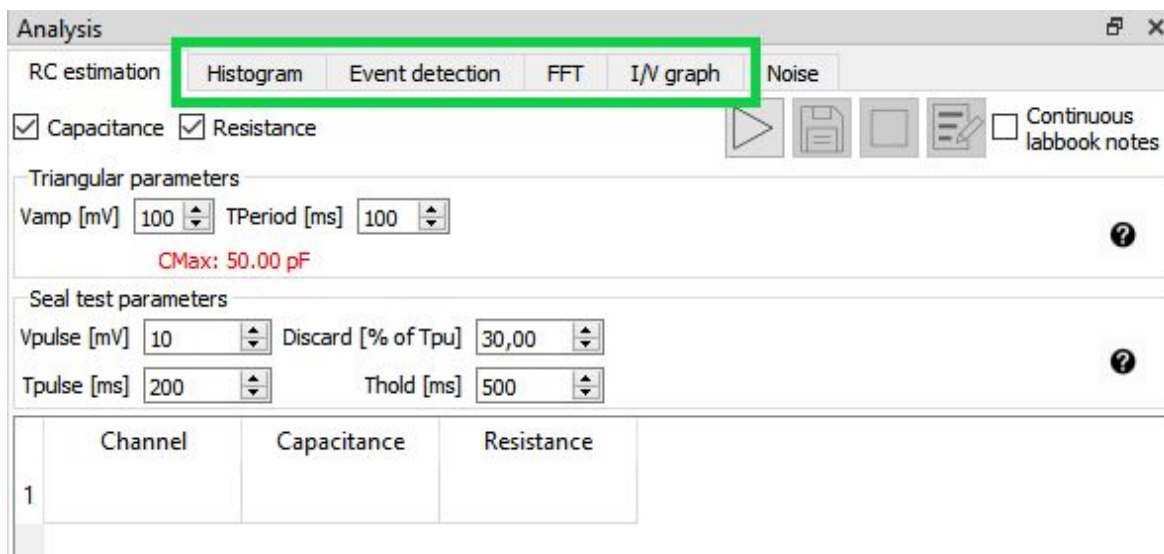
Analysis

RC estimation | Histogram | Event detection | FFT | I/V graph | Noise

Capacitance  Resistance

Continuous labbook notes

Triangular parameters

Vamp [mV] 100 TPeriod [ms] 100

CMax: 50.00 pF

Seal test parameters

Vpulse [mV] 10 Discard [% of Tpu] 30,00

Tpulse [ms] 200 Thold [ms] 500

|   | Channel | Capacitance | Resistance |
|---|---|---|---|
| 1 |   |   |   |